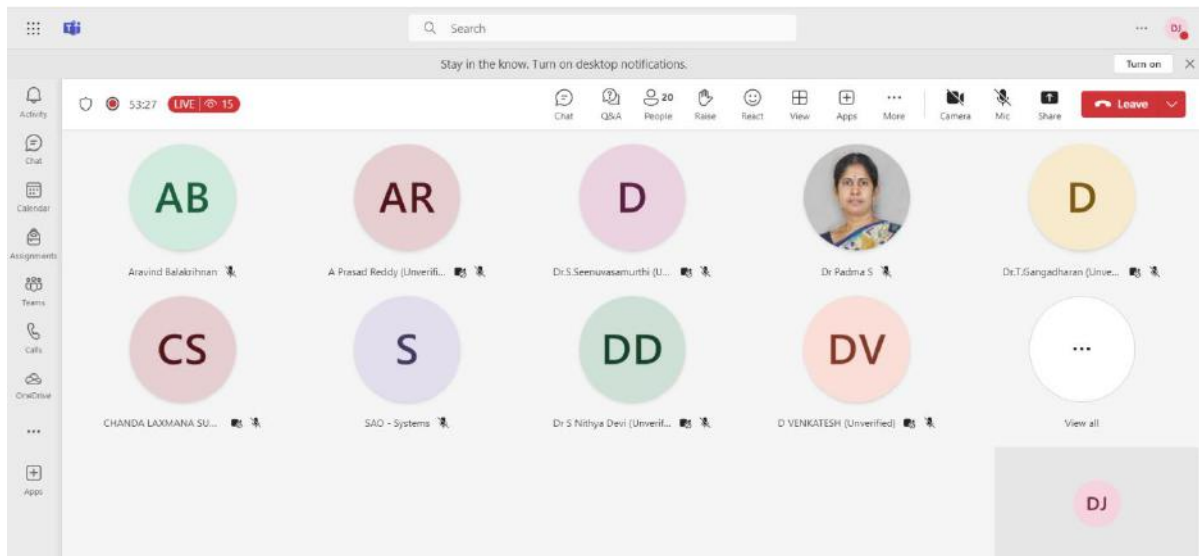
Search

DJ

Stay in the know. Turn on desktop notifications.

Turn on

Activity

Chat

Calendar

Assignments

Teams

Calls

OneDrive

...

Apps

53:27 LIVE 15

Chat Q&A 20 People Raise React View Apps More Camera Mic Share Leave

AB
Aravind Balakrihnan

AR
A Prasad Reddy (Unverifi...

D
Dr.S.Seenuvasamurthi (U...

Dr Padma S

D
Dr.T.Gangadharan (Unve...

CS
CHANDA LAXMANA SU...

S
SAO - Systems

DD
Dr S Nithya Devi (Unverif...

DV
D VENKATESH (Unverified)

...
View all

DJ